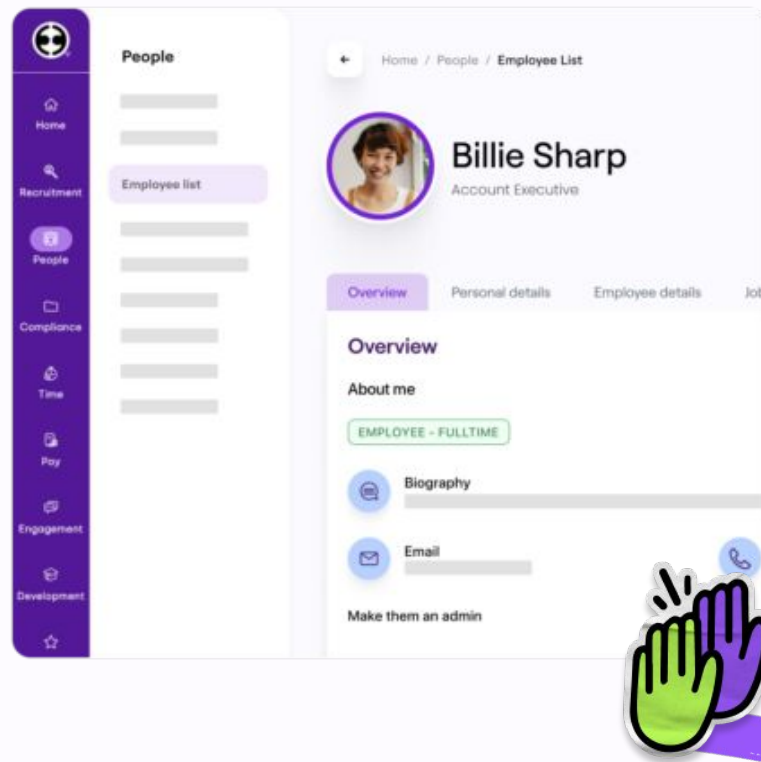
Home

Recruitment

People

Compliance

Time

Pay

Engagement

Development

People

Employee list

←

Home / People / Employee List

Billie Sharp

Account Executive

Overview

Personal details

Employee details

Job

Overview

About me

EMPLOYEE - FULLTIME

Biography

Email

Make them an admin